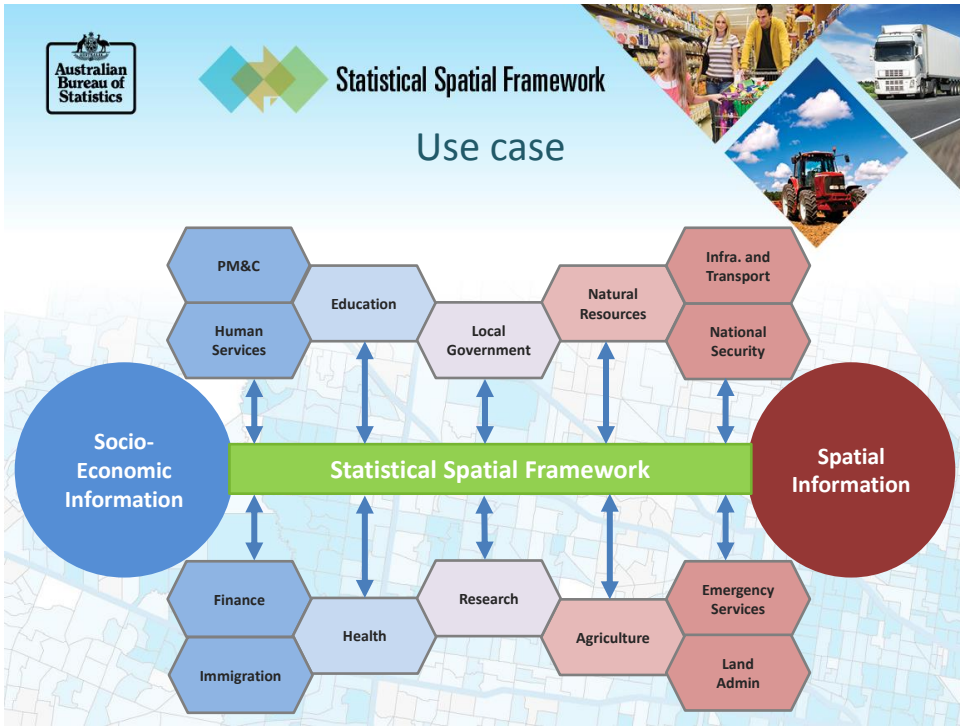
Australian Bureau of Statistics

Statistical Spatial Framework

Use case

PM&C

Human Services

Education

Local Government

Natural Resources

Infra. and Transport

National Security

Socio-Economic Information

Statistical Spatial Framework

Spatial Information

Finance

Immigration

Health

Research

Agriculture

Emergency Services

Land Admin